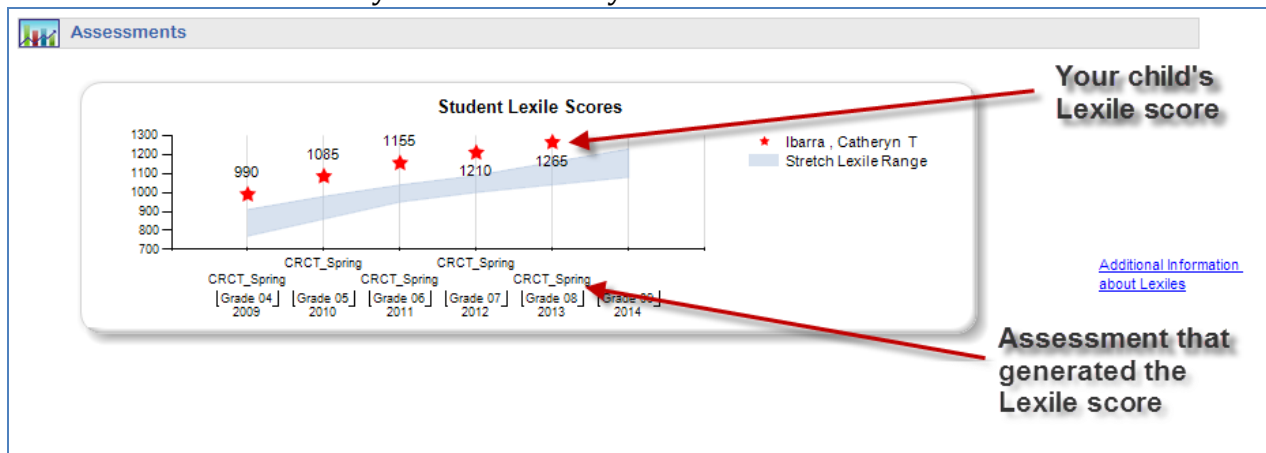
Assessments

Student Lexile Scores

1300
1200
1100
1000
900
800
700

990
1085
1155
1210
1265

CRCT_Spring
CRCT_Spring
CRCT_Spring
CRCT_Spring
CRCT_Spring

Grade 04 2009
Grade 05 2010
Grade 06 2011
Grade 07 2012
Grade 08 2013
Grade 09 2014

Ibarra , Catheryn T
Stretch Lexile Range

Your child's Lexile score

Additional Information about Lexiles

Assessment that generated the Lexile score